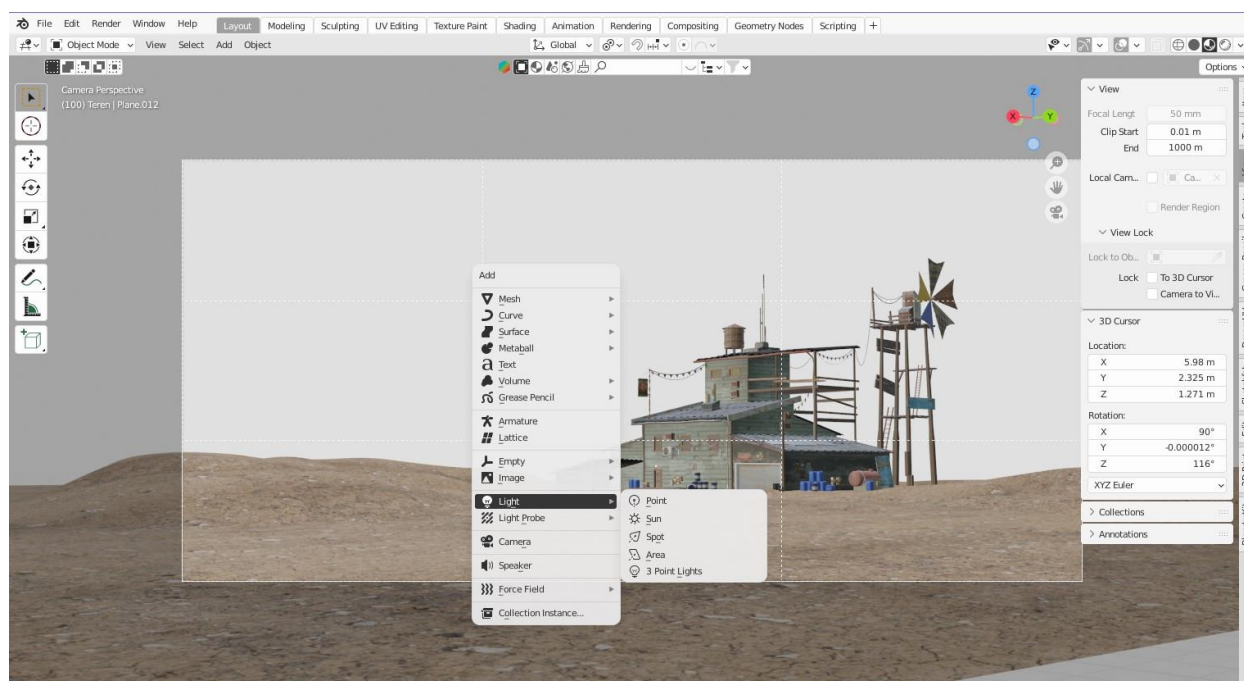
File Edit Render Window Help Layout Modeling Sculpting UV Editing Texture Paint Shading Animation Rendering Compositing Geometry Nodes Scripting +

Object Mode View Select Add Object Global Options

Camera Perspective
(100) Teren | Plane.012

Add
Mesh
Curve
Surface
Metaball
Text
Volume
Grease Pencil
Armature
Lattice
Empty
Image
Light
Light Probe
Camera
Speaker
Force Field
Collection Instance...

Point
Sun
Spot
Area
3 Point Lights

View
Focal Lengt 50 mm
Clip Start 0.01 m
End 1000 m
Local Cam... Ca...
Render Region
View Lock
Lock to Ob...
Lock To 3D Cursor
Camera to Vi...

3D Cursor
Location:
X 5.98 m
Y 2.325 m
Z 1.271 m
Rotation:
X 90°
Y -0.000012°
Z 116°
XYZ Euler

Collections
Annotations